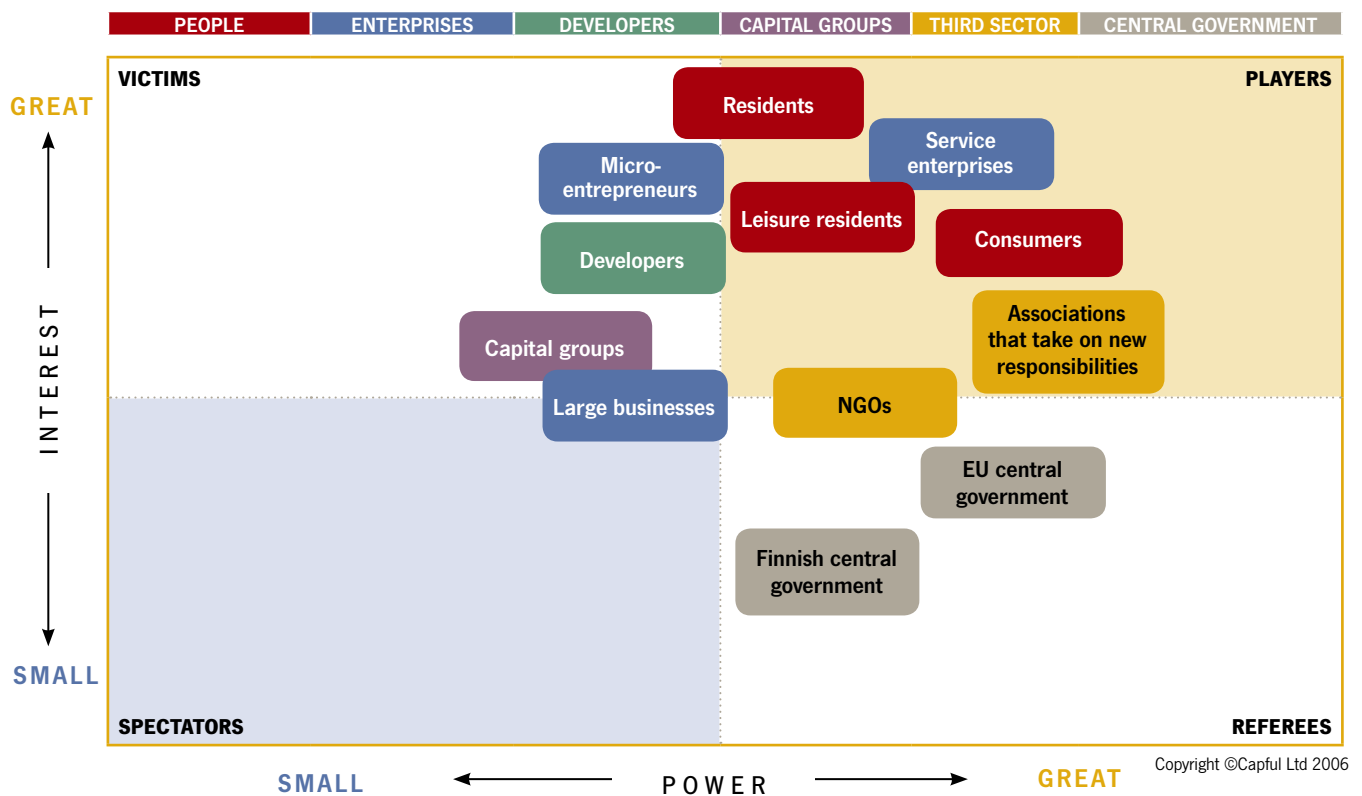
PEOPLE | ENTERPRISES | DEVELOPERS | CAPITAL GROUPS | THIRD SECTOR | CENTRAL GOVERNMENT

GREAT

INTEREST

SMALL

VICTIMS

PLAYERS

Residents

Service enterprises

Micro-entrepreneurs

Leisure residents

Consumers

Developers

Associations that take on new responsibilities

Capital groups

Large businesses

NGOs

EU central government

Finnish central government

SPECTATORS

REFEREES

Copyright ©Capful Ltd 2006

SMALL

POWER

GREAT